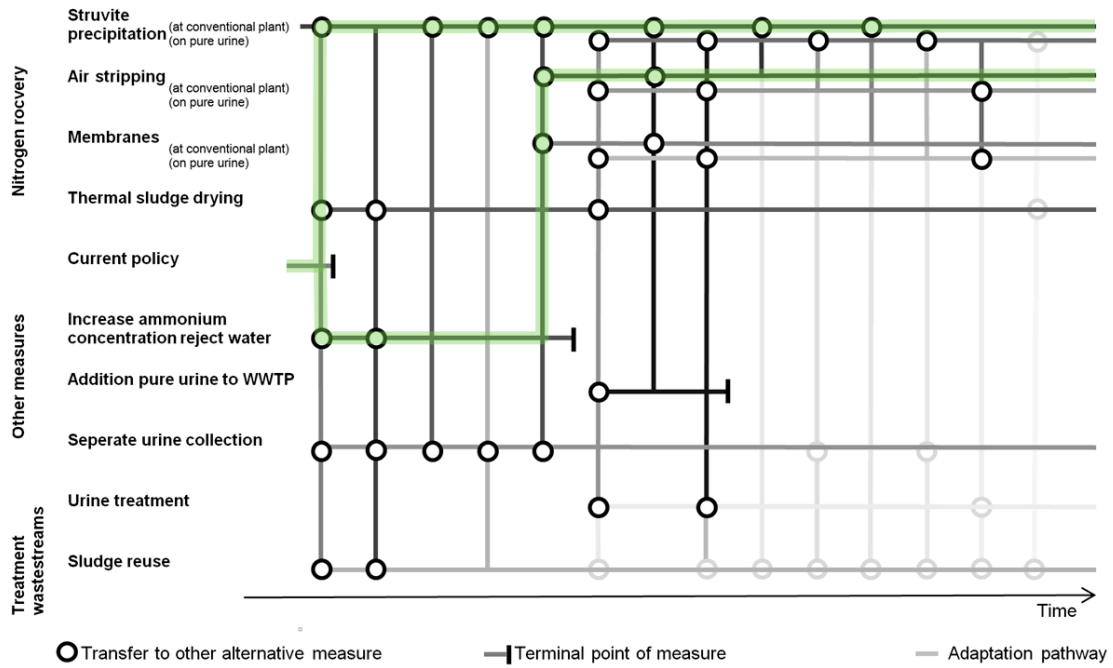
Nitrogen rocvery

Struvite precipitation (at conventional plant) (on pure urine)

Air stripping (at conventional plant) (on pure urine)

Membranes (at conventional plant) (on pure urine)

Thermal sludge drying

Other measures

Current policy

Increase ammonium concentration reject water

Addition pure urine to WWTP

Seperate urine collection

Treatment wastestreams

Urine treatment

Sludge reuse

Time

Transfer to other alternative measure

Terminal point of measure

Adaptation pathway